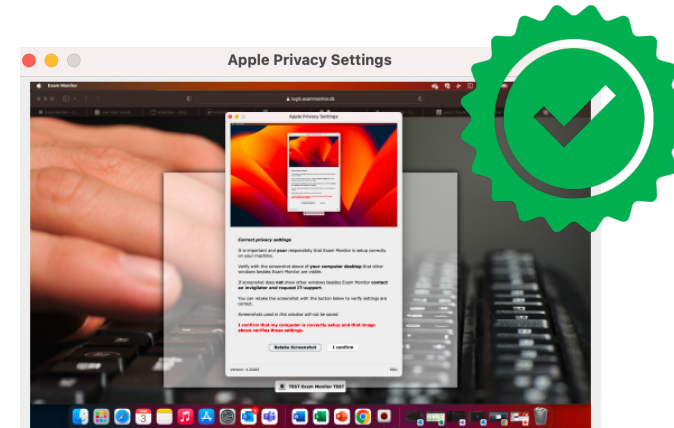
Apple Privacy Settings

Exam Monitor

login.exammonitor.dk

Apple Privacy Settings

Correct privacy settings

It is important and your responsibility that Exam Monitor is setup correctly on your machine.

Verify with the screenshot above of your computer desktop that other windows besides Exam Monitor are visible.

If screenshot does not show other windows besides Exam Monitor contact an invigilator and request IT-support.

You can retake the screenshot with the button below to verify settings are correct.

Screenshots used in this window will not be saved.

I confirm that my computer is correctly setup and that image above verifies these settings.

Retake Screenshot

I confirm

Version: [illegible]

TEST Exam Monitor TEST